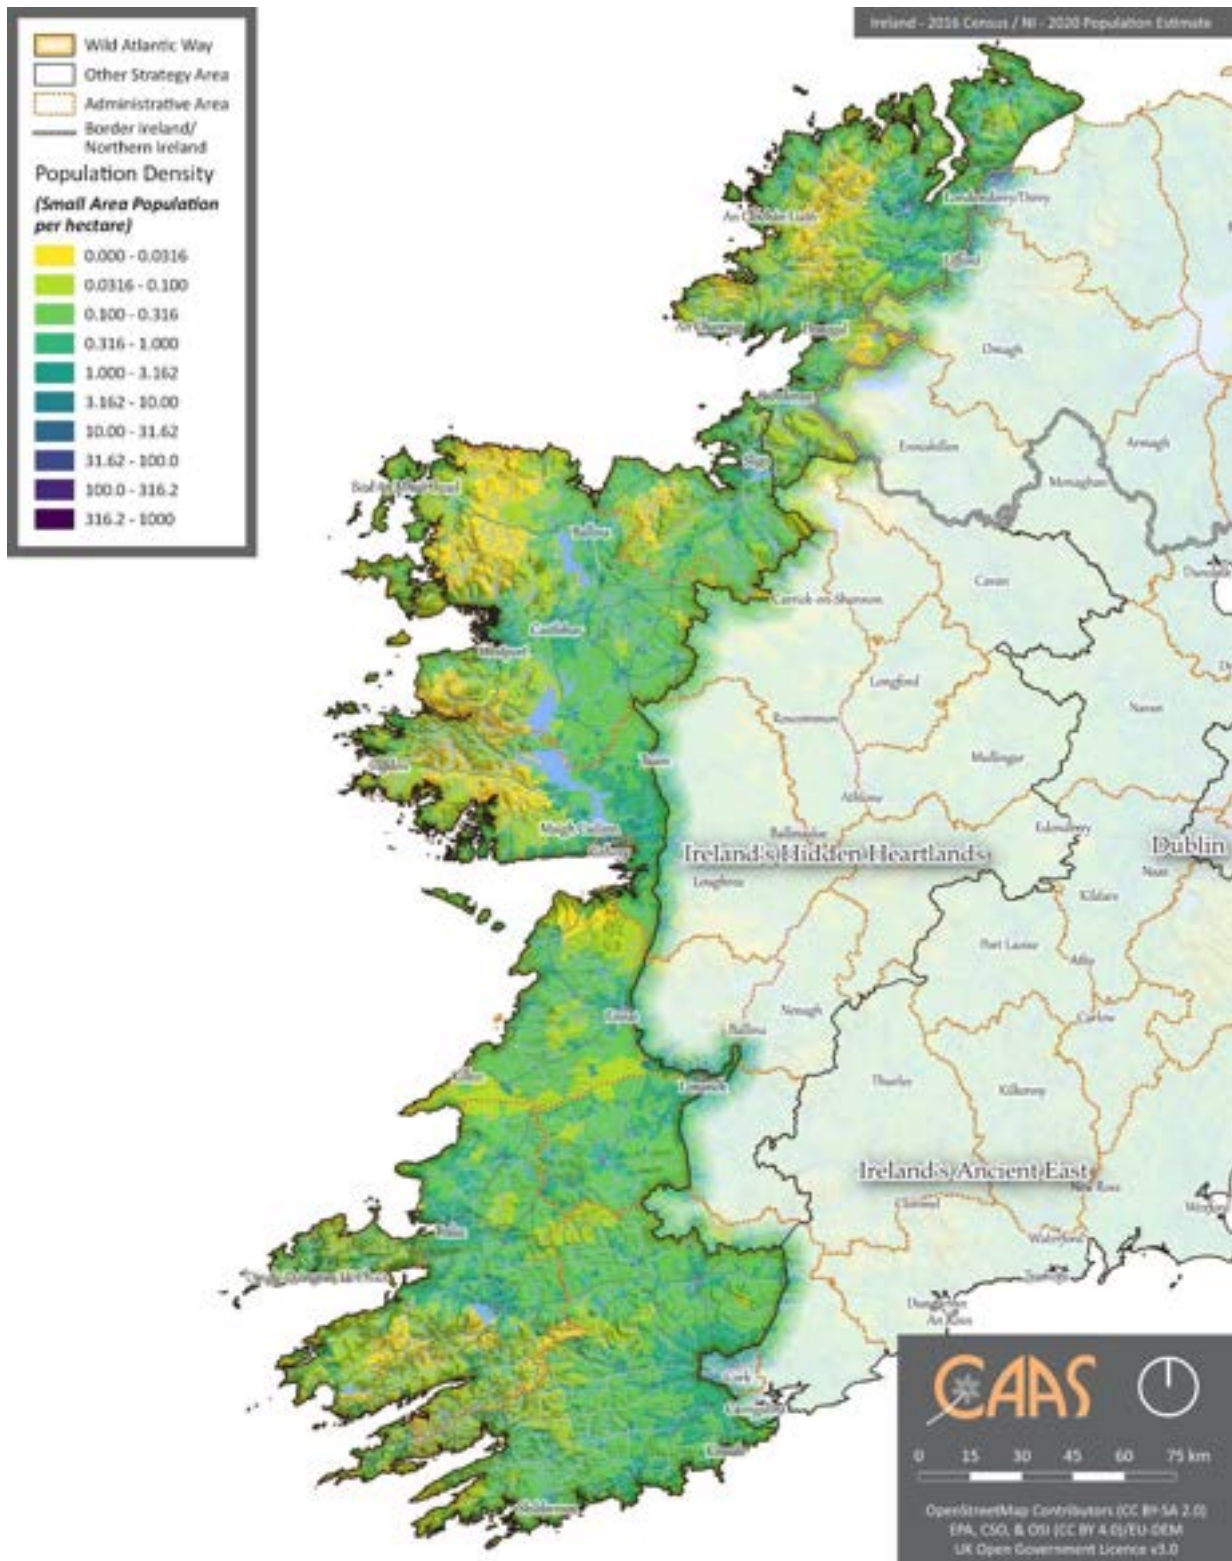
Ireland - 2016 Census / NI - 2020 Population Estimate

Wild Atlantic Way
Other Strategy Area
Administrative Area
Border Ireland/ Northern Ireland

Population Density
(Small Area Population per hectare)

0.000 - 0.0316
0.0316 - 0.100
0.100 - 0.316
0.316 - 1.000
1.000 - 3.162
3.162 - 10.00
10.00 - 31.62
31.62 - 100.0
100.0 - 316.2
316.2 - 1000

An Clochán Liath
Londonderry/Derry
Lifford
Omagh
Donegal
Bundoran
Enniskillen
Armagh
Sligo
Monaghan
Béal an Mhuirthead
Ballina
Cavan
Carrick-on-Shannon
Castlebar
Westport
Longford
Roscommon
Navan
Mullingar
Tuam
Athlone
Ballinasloe
Edenderry
Maigh Cuilinn
Galway
Ireland's Hidden Heartlands
Dublin
Naas
Loughrea
Kildare
Port Laoise
Athy
Nenagh
Ennis
Ballina
Carlow
Limerick
Thurles
Kilkenny
Ireland's Ancient East
New Ross
Clonmel
Waterford
Tralee
Dungarvan
Cork
Clonakilty

CAAS

0 15 30 45 60 75 km

OpenStreetMap Contributors (CC BY-SA 2.0)
EPA, CSO, & OSI (CC BY 4.0)/EU-DEM
UK Open Government Licence v3.0